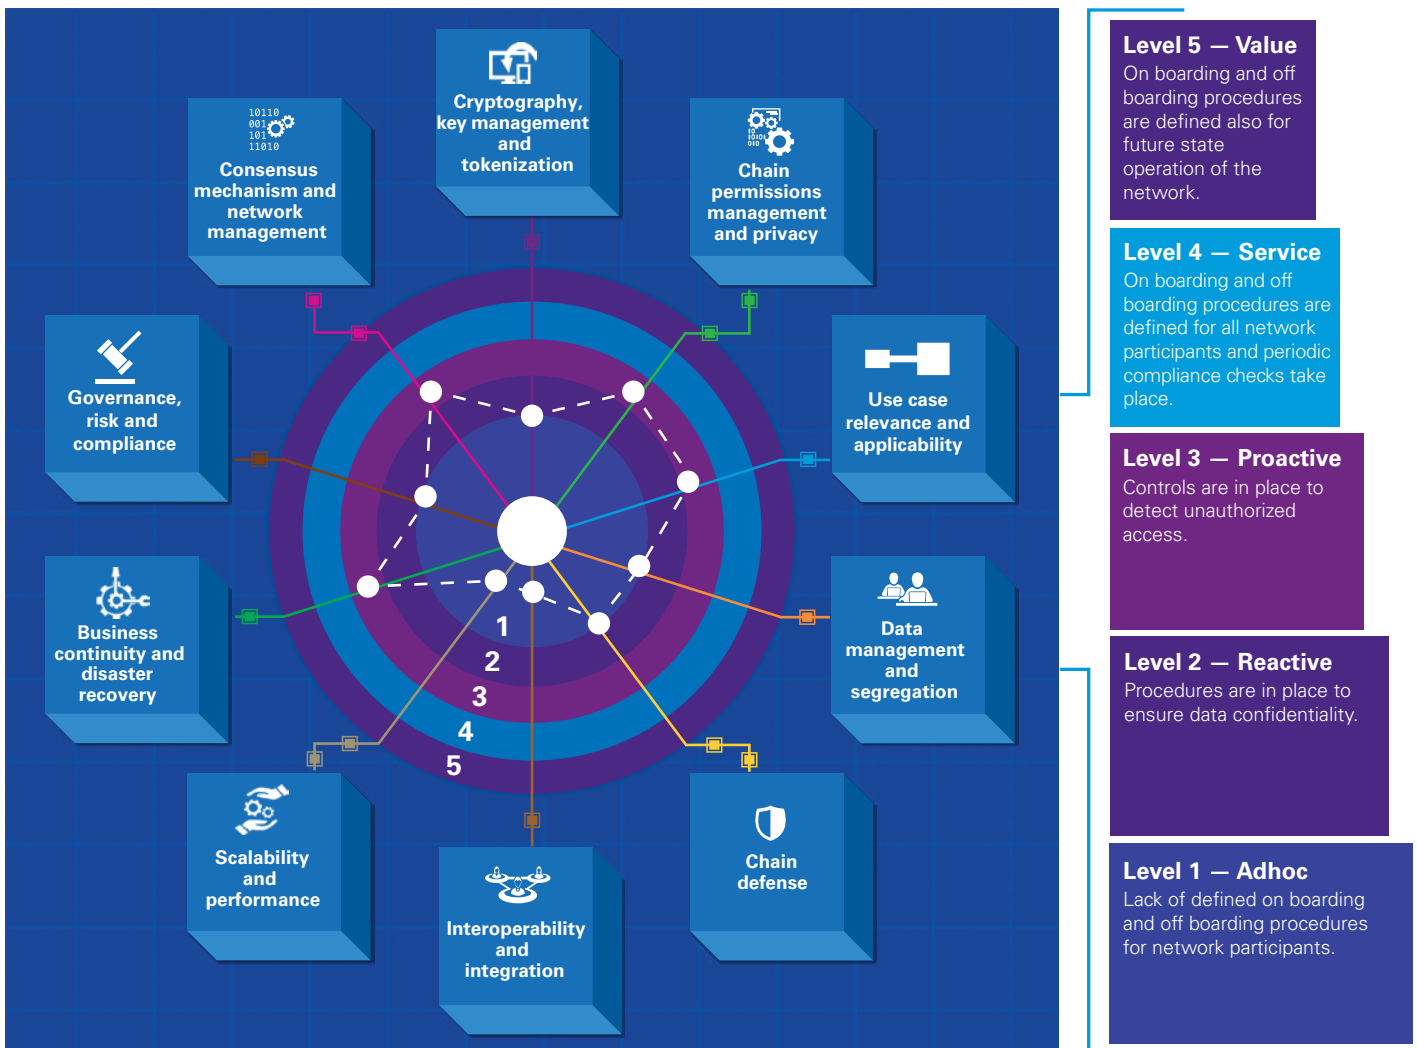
Cryptography, key management and tokenization

10110
001
101
11010
Consensus mechanism and network management

Chain permissions management and privacy

Governance, risk and compliance

Use case relevance and applicability

Business continuity and disaster recovery

Data management and segregation

1
2
3
4
5

Scalability and performance

Interoperability and integration

Chain defense

Level 5 — Value
On boarding and off boarding procedures are defined also for future state operation of the network.

Level 4 — Service
On boarding and off boarding procedures are defined for all network participants and periodic compliance checks take place.

Level 3 — Proactive
Controls are in place to detect unauthorized access.

Level 2 — Reactive
Procedures are in place to ensure data confidentiality.

Level 1 — Adhoc
Lack of defined on boarding and off boarding procedures for network participants.